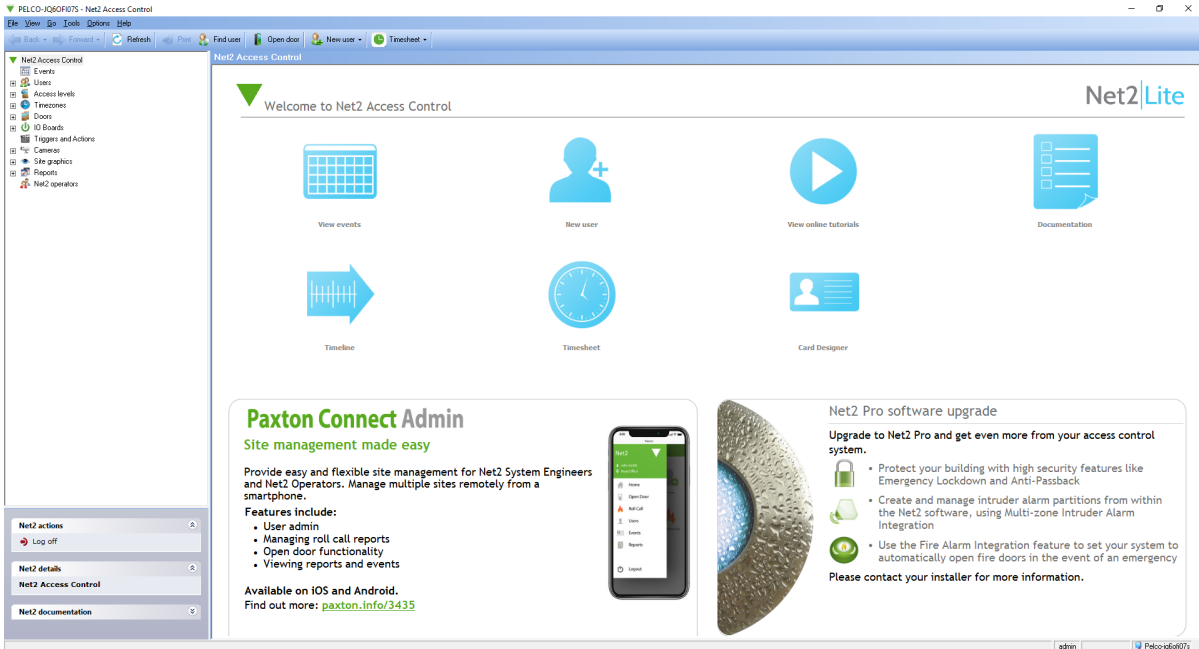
PELCO-JQ6OFI07S - Net2 Access Control

File View Go Tools Options Help

Back Forward Refresh Print Find user Open door New user Timesheet

Net2 Access Control
Events
Users
Access levels
Timezones
Doors
IO Boards
Triggers and Actions
Cameras
Site graphics
Reports
Net2 operators

Net2 actions
Log off

Net2 details
Net2 Access Control

Net2 documentation

Net2 Access Control

Welcome to Net2 Access Control

Net2 Lite

View events

New user

View online tutorials

Documentation

Timeline

Timesheet

Card Designer

Paxton Connect Admin

Site management made easy

Provide easy and flexible site management for Net2 System Engineers and Net2 Operators. Manage multiple sites remotely from a smartphone.

Features include:
• User admin
• Managing roll call reports
• Open door functionality
• Viewing reports and events

Available on iOS and Android.
Find out more: paxton.info/3435

Net2
Home
Open Door
Roll Call
Users
Events
Reports
Logout

Net2 Pro software upgrade

Upgrade to Net2 Pro and get even more from your access control system.

• Protect your building with high security features like Emergency Lockdown and Anti-Passback

• Create and manage intruder alarm partitions from within the Net2 software, using Multi-zone Intruder Alarm Integration

• Use the Fire Alarm Integration feature to set your system to automatically open fire doors in the event of an emergency

Please contact your installer for more information.

admin Pelco-jq6ofi07s